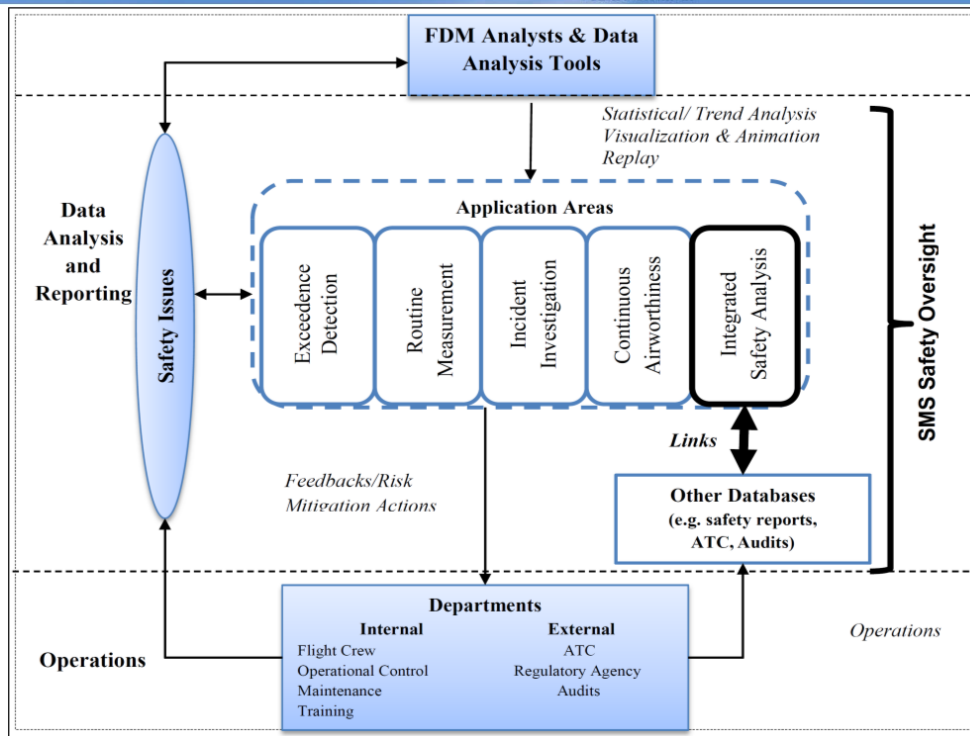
FDM Analysts & Data Analysis Tools

Statistical/ Trend Analysis
Visualization & Animation
Replay

Data Analysis and Reporting

Safety Issues

Application Areas

Exceedence Detection

Routine Measurement

Incident Investigation

Continuous Airworthiness

Integrated Safety Analysis

SMS Safety Oversight

Links

Feedbacks/Risk Mitigation Actions

Other Databases
(e.g. safety reports, ATC, Audits)

Operations

Departments

| Internal | External |
|---|---|
| Flight Crew | ATC |
| Operational Control | Regulatory Agency |
| Maintenance | Audits |
| Training | |

Operations